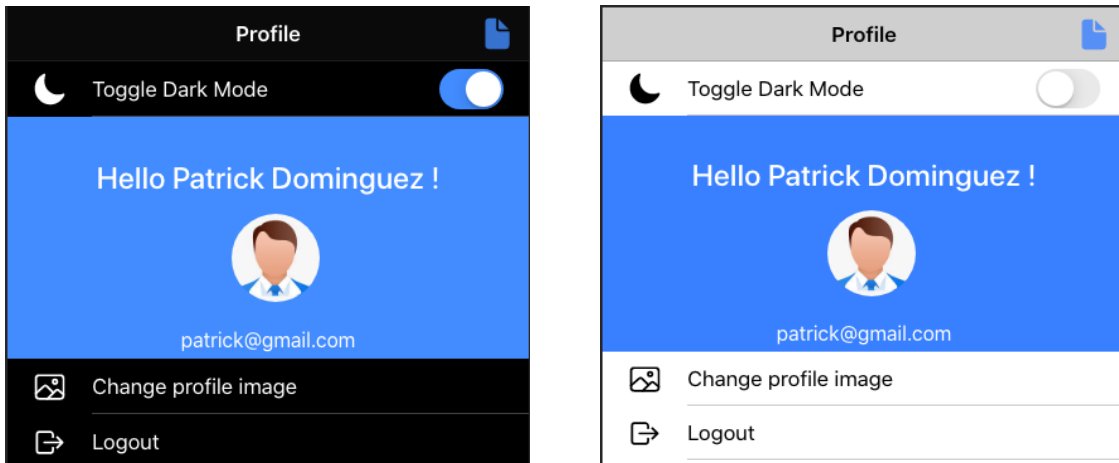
Profile

Toggle Dark Mode

Hello Patrick Dominguez !

patrick@gmail.com

Change profile image

Logout

Profile

Toggle Dark Mode

Hello Patrick Dominguez !

patrick@gmail.com

Change profile image

Logout